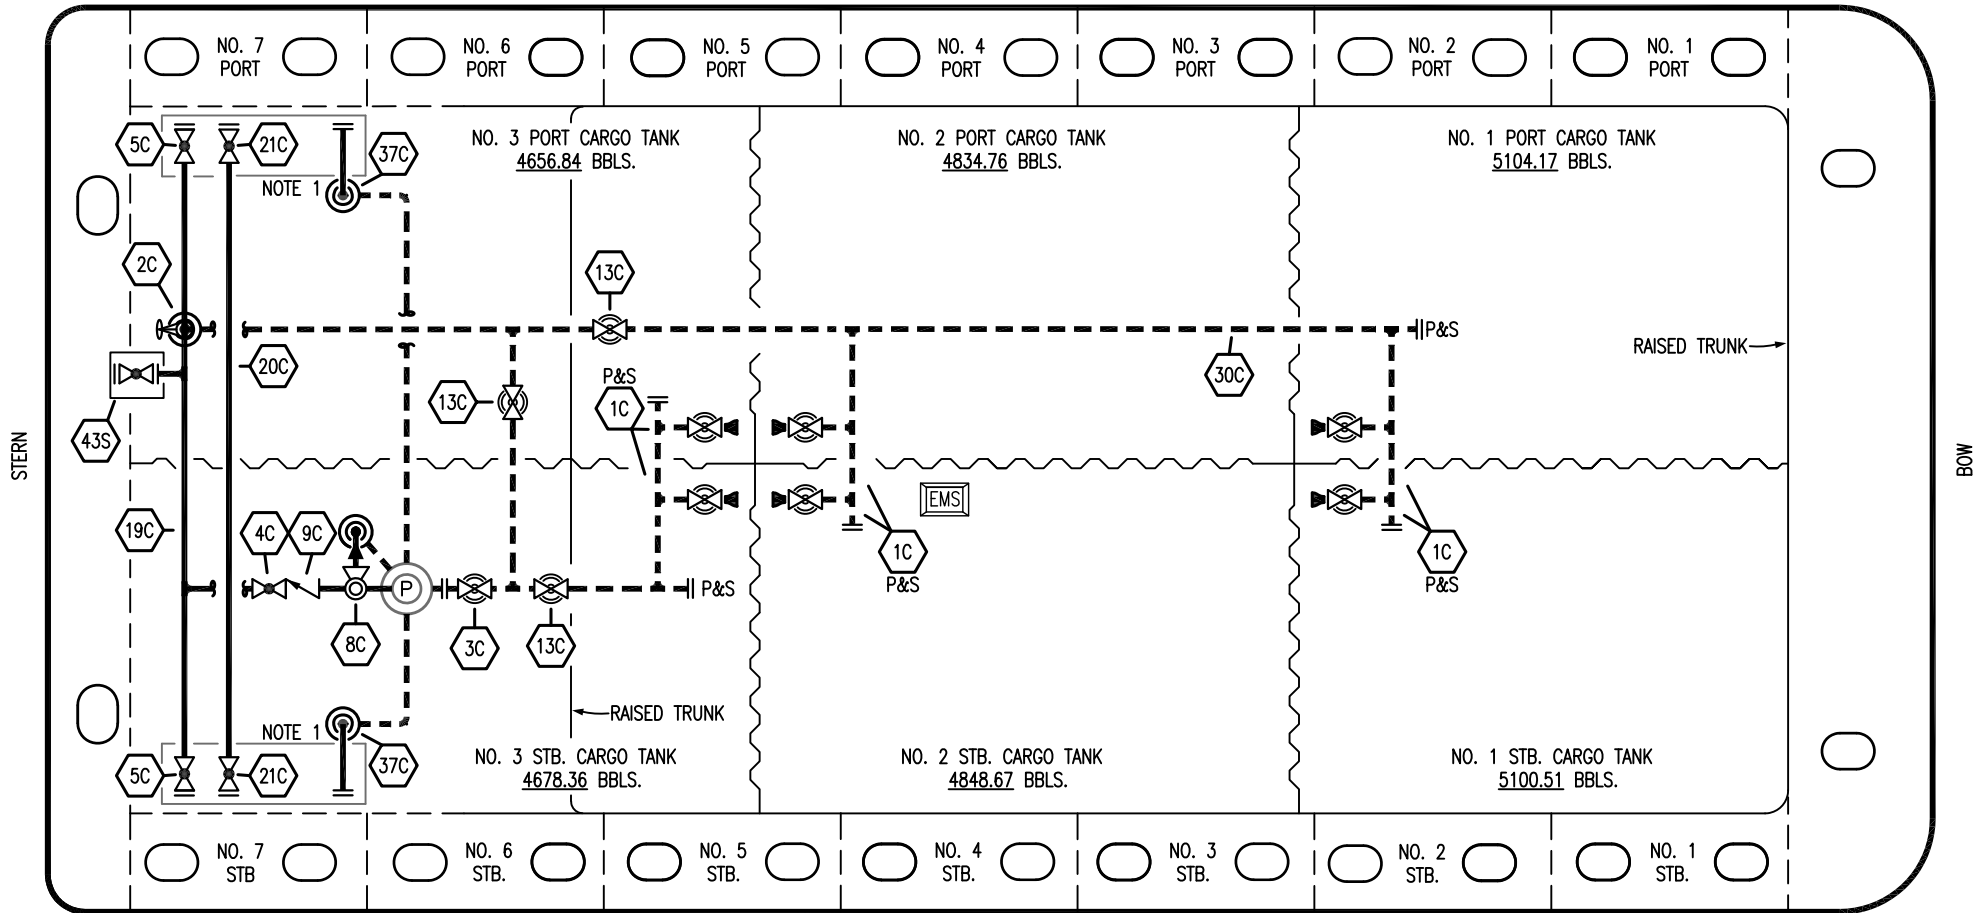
NO. 7 PORT NO. 6 PORT NO. 5 PORT NO. 4 PORT NO. 3 PORT NO. 2 PORT NO. 1 PORT

NO. 3 PORT CARGO TANK
4656.84 BBLS.

NO. 2 PORT CARGO TANK
4834.76 BBLS.

NO. 1 PORT CARGO TANK
5104.17 BBLS.

5C 21C 37C NOTE 1

2C

13C

P&S

20C

RAISED TRUNK

43S

13C

P&S 1C

30C

STERN

BOW

EMS

19C

4C 9C

P

P&S

1C P&S

1C P&S

8C 3C 13C

RAISED TRUNK

NOTE 1

5C 21C 37C

NO. 3 STB. CARGO TANK
4678.36 BBLS.

NO. 2 STB. CARGO TANK
4848.67 BBLS.

NO. 1 STB. CARGO TANK
5100.51 BBLS.

NO. 7 STB NO. 6 STB. NO. 5 STB. NO. 4 STB. NO. 3 STB. NO. 2 STB. NO. 1 STB.